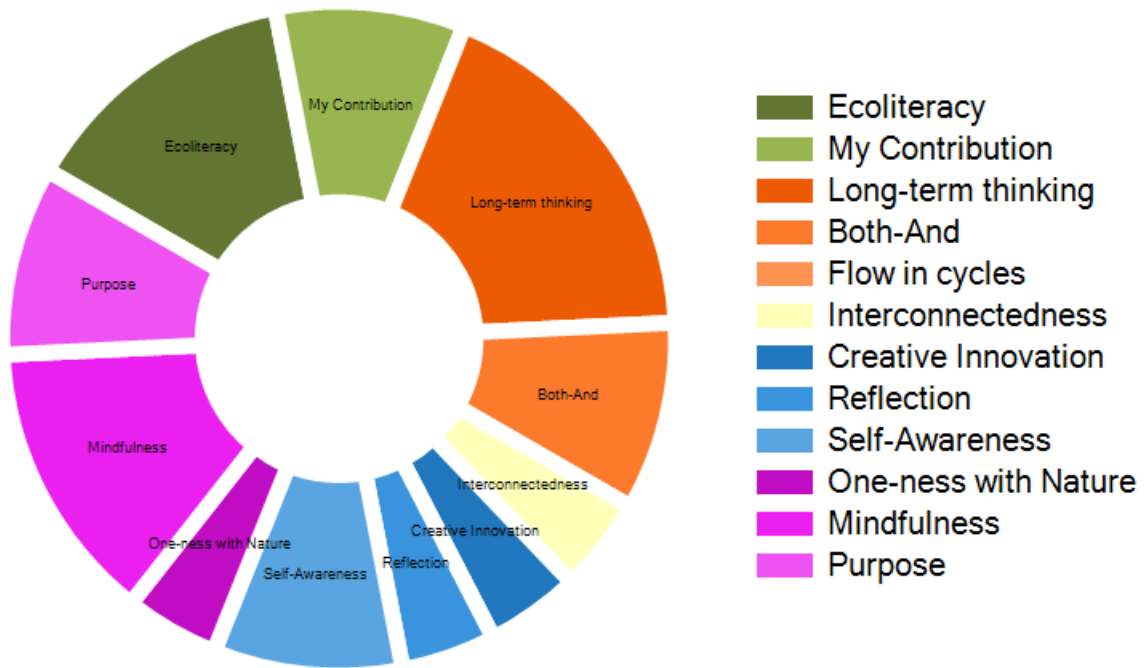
My Contribution
Ecoliteracy
Long-term thinking
Purpose
Both-And
Mindfulness
Interconnectedness
Creative Innovation
One-ness with Nature
Self-Awareness
Reflection

Ecoliteracy
My Contribution
Long-term thinking
Both-And
Flow in cycles
Interconnectedness
Creative Innovation
Reflection
Self-Awareness
One-ness with Nature
Mindfulness
Purpose